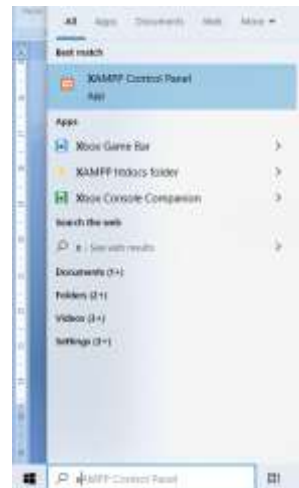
All Apps Documents Web More ▾

Best match

XAMPP Control Panel
App

Apps

Xbox Game Bar >

XAMPP htdocs folder >

Xbox Console Companion >

Search the web

x - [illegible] >

Documents (1+)

Folders (2+)

Videos (3+)

Settings (3+)

xAMPP Control Panel